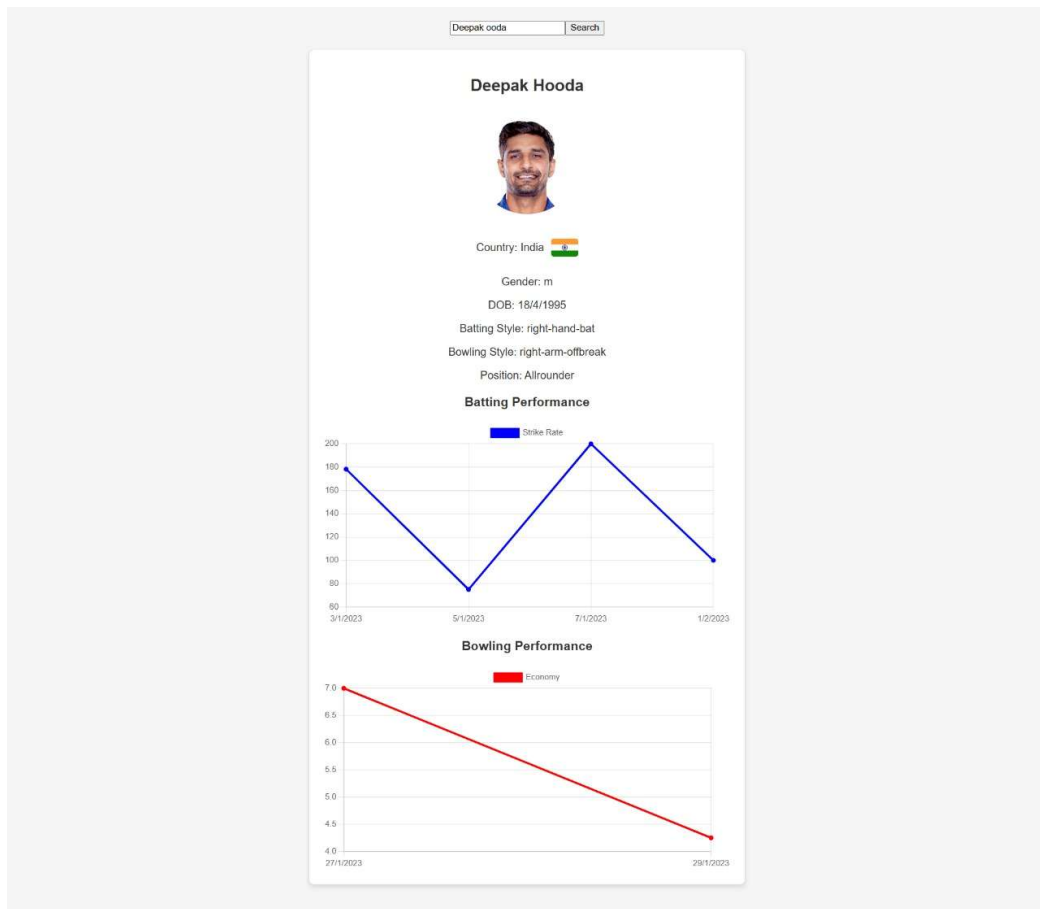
Deepak ooda Search

Deepak Hooda

Country: India

Gender: m

DOB: 18/4/1995

Batting Style: right-hand-bat

Bowling Style: right-arm-offbreak

Position: Allrounder

Batting Performance

Strike Rate

200
180
160
140
120
100
80
60

3/1/2023 5/1/2023 7/1/2023 1/2/2023

Bowling Performance

Economy

7.0
6.5
6.0
5.5
5.0
4.5
4.0

27/1/2023 29/1/2023